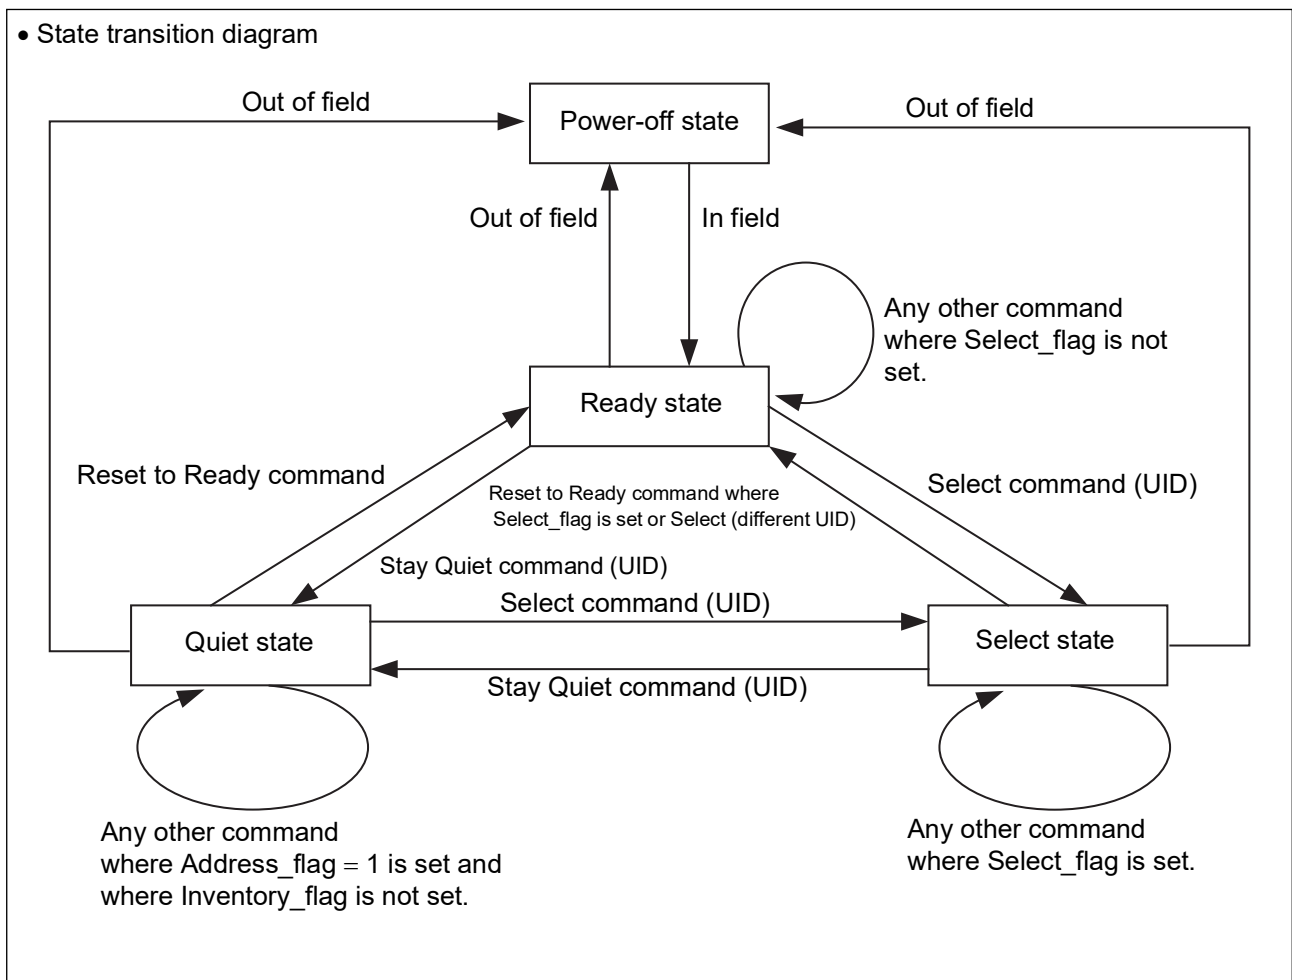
• State transition diagram

Out of field

Power-off state

Out of field

Out of field

In field

Any other command where Select_flag is not set.

Ready state

Reset to Ready command

Reset to Ready command where Select_flag is set or Select (different UID)

Select command (UID)

Stay Quiet command (UID)

Select command (UID)

Quiet state

Select state

Stay Quiet command (UID)

Any other command where Address_flag = 1 is set and where Inventory_flag is not set.

Any other command where Select_flag is set.